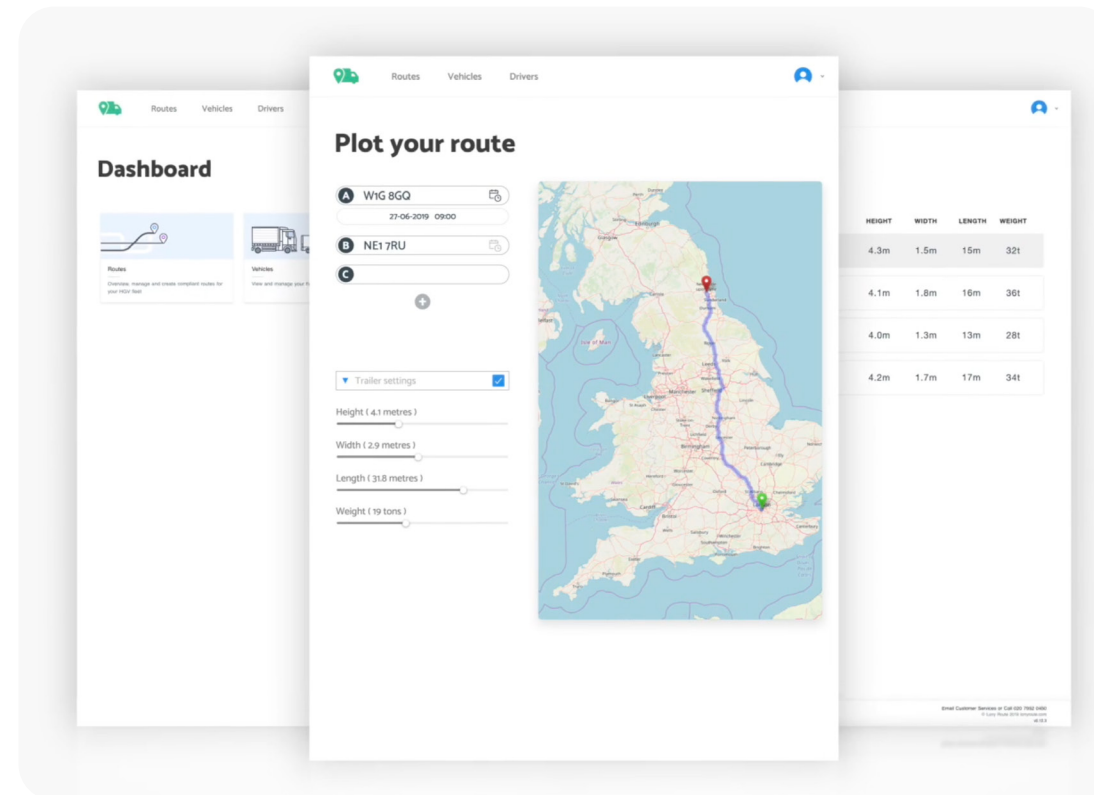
Routes Vehicles Drivers

Dashboard

Routes
Oversee, manage and create compliant routes for your HGV fleet

Vehicles
View and manage your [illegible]

Routes Vehicles Drivers

Plot your route

A W1G 8GQ
27-06-2019 09:00
B NE1 7RU
C

Trailer settings

Height ( 4.1 metres )

Width ( 2.9 metres )

Length ( 31.8 metres )

Weight ( 19 tons )

| HEIGHT | WIDTH | LENGTH | WEIGHT |
|---|---|---|---|
| 4.3m | 1.5m | 15m | 32t |
| 4.1m | 1.8m | 16m | 36t |
| 4.0m | 1.3m | 13m | 28t |
| 4.2m | 1.7m | 17m | 34t |

Email Customer Services or Call 020 7952 1460
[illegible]